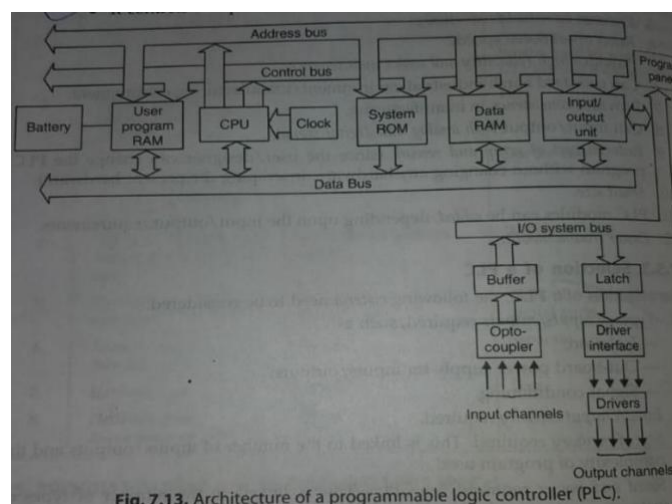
Address bus

Control bus

Progra panel

Battery

User program RAM

CPU

Clock

System ROM

Data RAM

Input/ output unit

Data Bus

I/O system bus

Buffer

Latch

Opto-coupler

Driver interface

Drivers

Input channels

Output channels

Fig. 7.13. Architecture of a programmable logic controller (PLC).